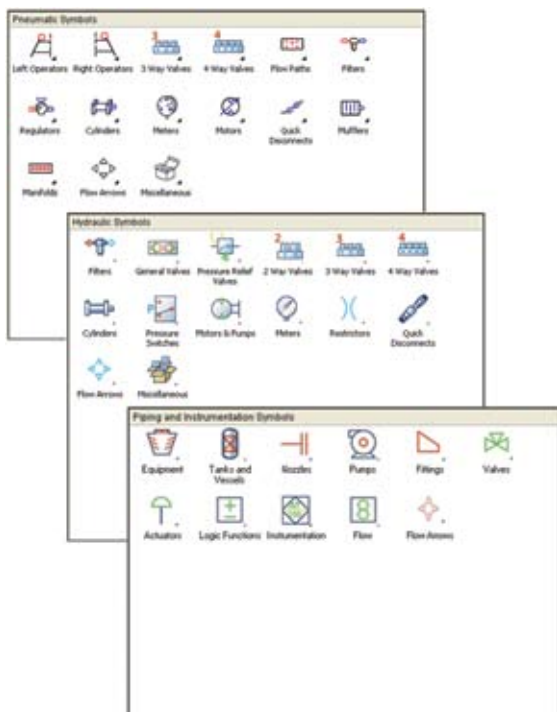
Pneumatic Symbols

Left Operators
Right Operators
3 Way Valves
4 Way Valves
Flow Paths
Filters
Regulators
Cylinders
Meters
Motors
Quick Disconnects
Mufflers
Manifolds
Flow Arrows
Miscellaneous

Hydraulic Symbols

Filters
General Valves
Pressure Relief Valves
2 Way Valves
3 Way Valves
4 Way Valves
Cylinders
Pressure Switches
Motors & Pumps
Meters
Restrictors
Quick Disconnects
Flow Arrows
Miscellaneous

Piping and Instrumentation Symbols

Equipment
Tanks and Vessels
Nozzles
Pumps
Fittings
Valves
Actuators
Logic Functions
Instrumentation
Flow
Flow Arrows